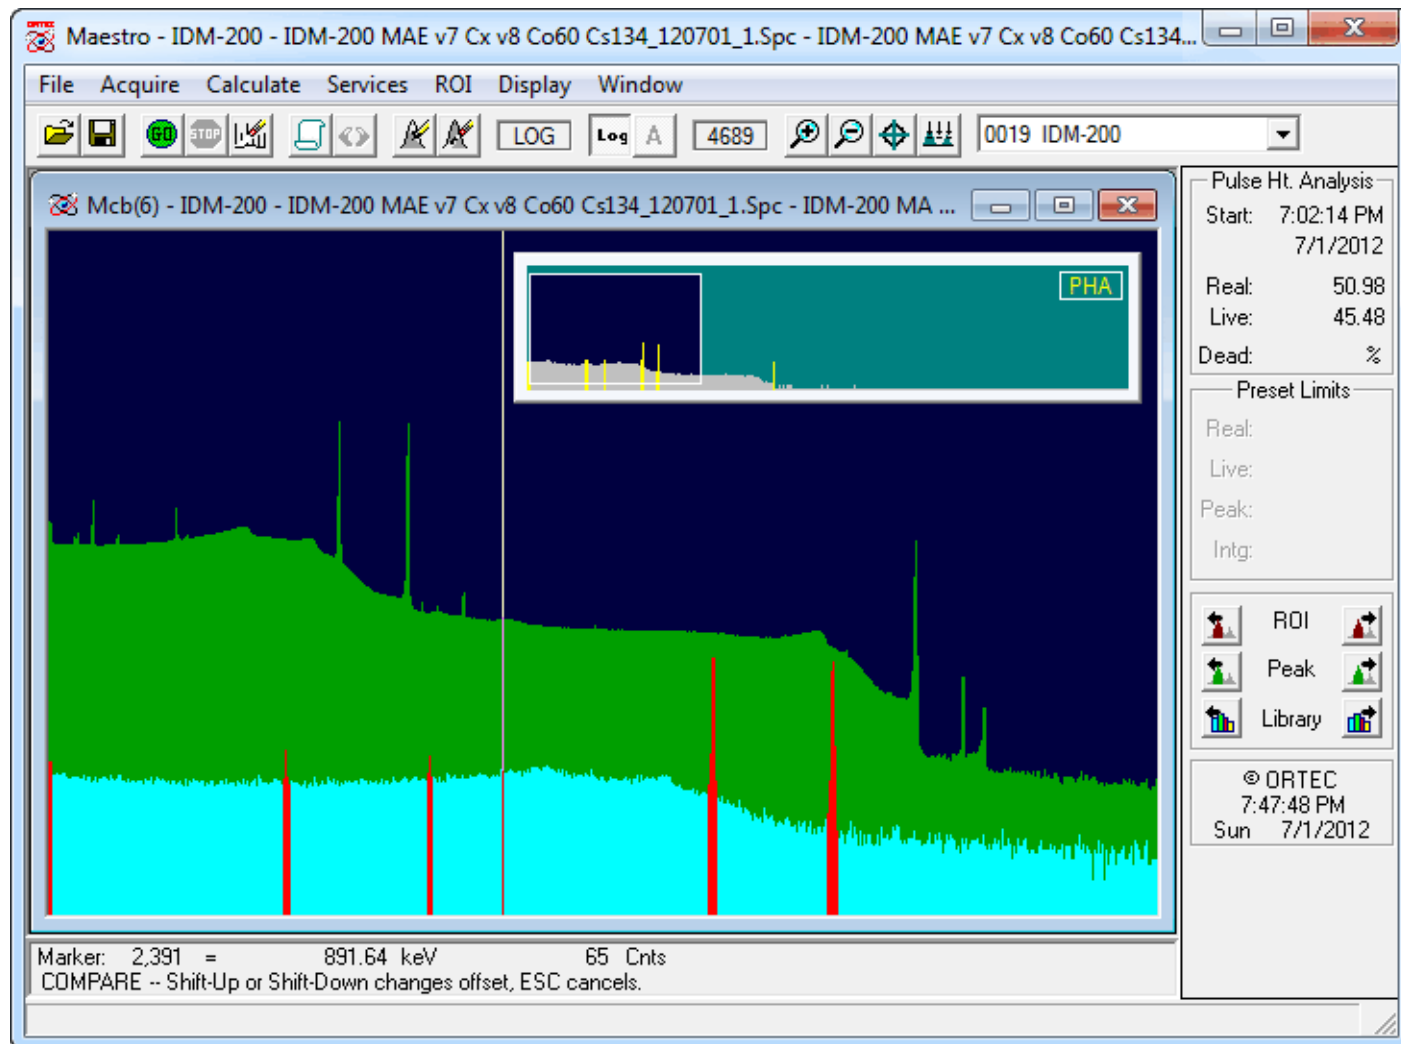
Maestro - IDM-200 - IDM-200 MAE v7 Cx v8 Co60 Cs134_120701_1.Spc - IDM-200 MAE v7 Cx v8 Co60 Cs134...

File Acquire Calculate Services ROI Display Window

GO STOP LOG Log A 4689 0019 IDM-200

Mcb(6) - IDM-200 - IDM-200 MAE v7 Cx v8 Co60 Cs134_120701_1.Spc - IDM-200 MA ...

PHA

Pulse Ht. Analysis
Start: 7:02:14 PM
7/1/2012
Real: 50.98
Live: 45.48
Dead: %

Preset Limits
Real:
Live:
Peak:
Intg:

ROI
Peak
Library

© ORTEC
7:47:48 PM
Sun 7/1/2012

Marker: 2,391 = 891.64 keV 65 Cnts
COMPARE -- Shift-Up or Shift-Down changes offset, ESC cancels.